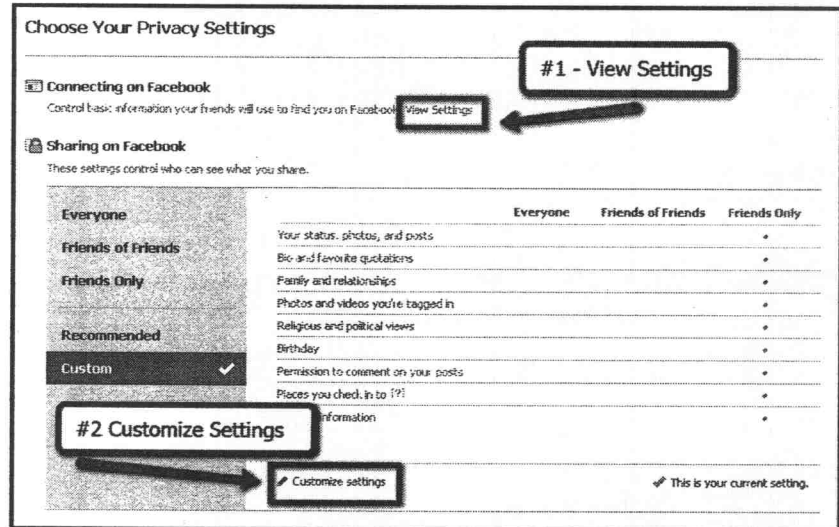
Choose Your Privacy Settings

#1 - View Settings

Connecting on Facebook

Control basic information your friends will use to find you on Facebook. View Settings

Sharing on Facebook

These settings control who can see what you share.

Everyone

Friends of Friends

Friends Only

Recommended

Custom

| | Everyone | Friends of Friends | Friends Only |
|---|---|---|---|
| Your status, photos, and posts | | | • |
| Bio and favorite quotations | | | • |
| Family and relationships | | | • |
| Photos and videos you're tagged in | | | • |
| Religious and political views | | | • |
| Birthday | | | • |
| Permission to comment on your posts | | | • |
| Places you check in to [?] | | | • |
| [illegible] information | | | • |

#2 Customize Settings

Customize settings

This is your current setting.